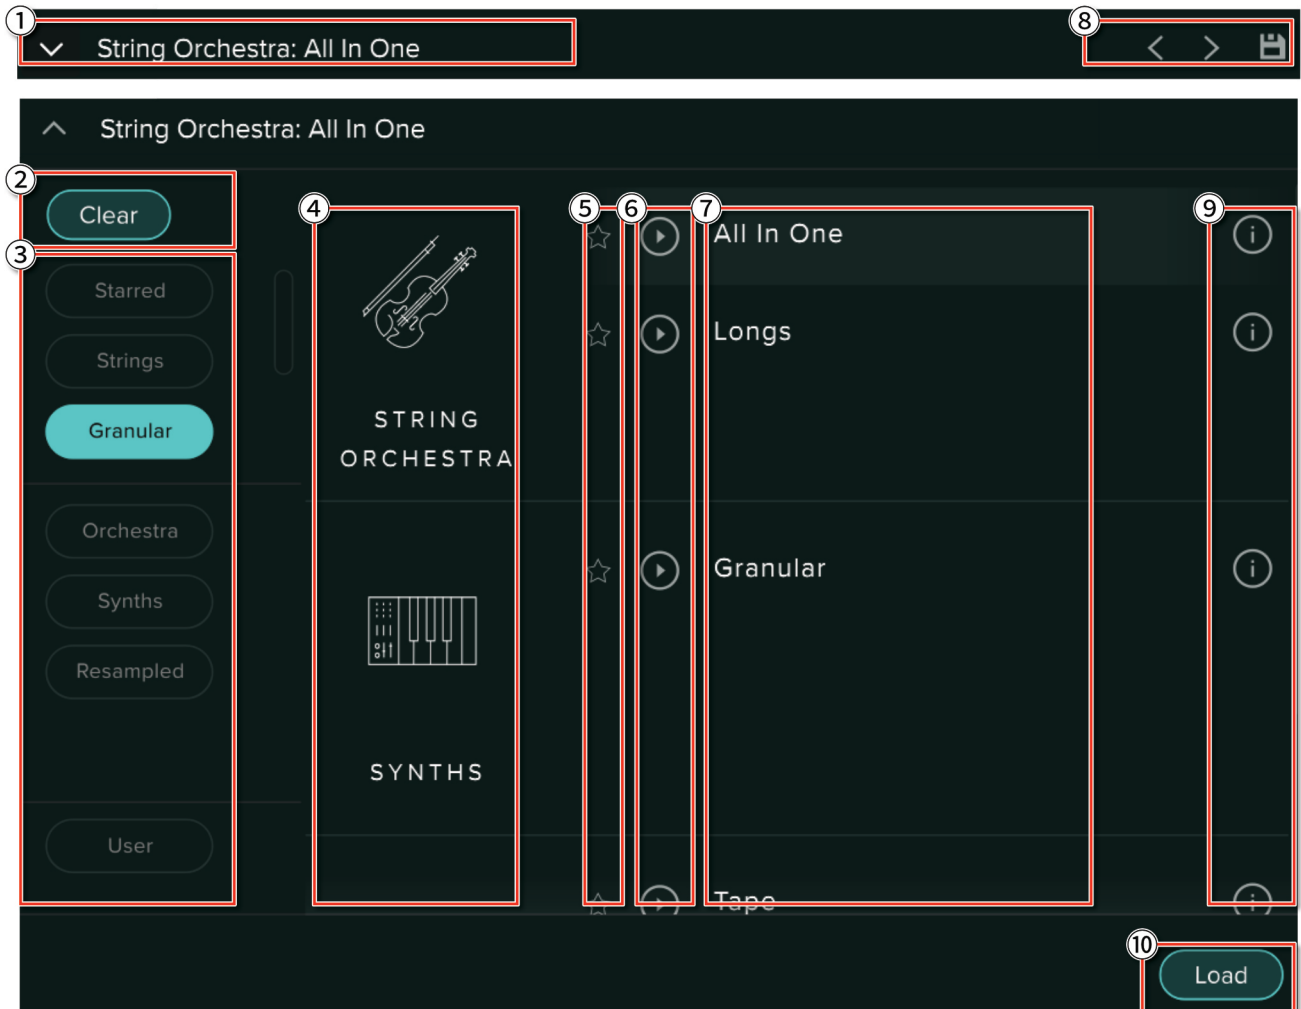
1
String Orchestra: All In One
8

String Orchestra: All In One

2
Clear
3
Starred
Strings
Granular
Orchestra
Synths
Resampled
User

4
STRING ORCHESTRA
SYNTHS

5
6
7
9
All In One
Longs
Granular
Tape

10
Load